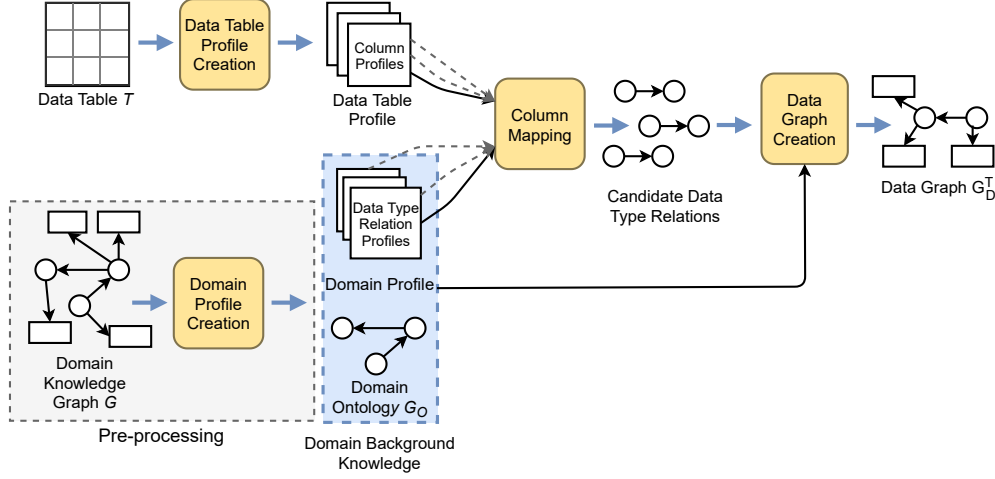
Data Table $T$

Data Table Profile Creation

Column Profiles

Data Table Profile

Column Mapping

Candidate Data Type Relations

Data Graph Creation

Data Graph $G_D^T$

Data Type Relation Profiles

Domain Profile

Domain Ontology $G_O$

Domain Background Knowledge

Domain Profile Creation

Domain Knowledge Graph $G$

Pre-processing